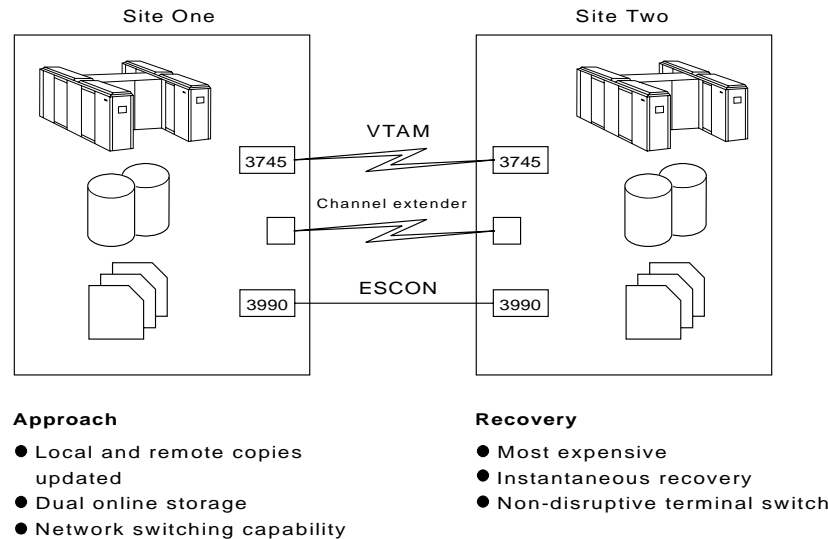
Site One

Site Two

VTAM

3745

3745

Channel extender

ESCON

3990

3990

**Approach**

- Local and remote copies updated
- Dual online storage
- Network switching capability

**Recovery**

- Most expensive
- Instantaneous recovery
- Non-disruptive terminal switch